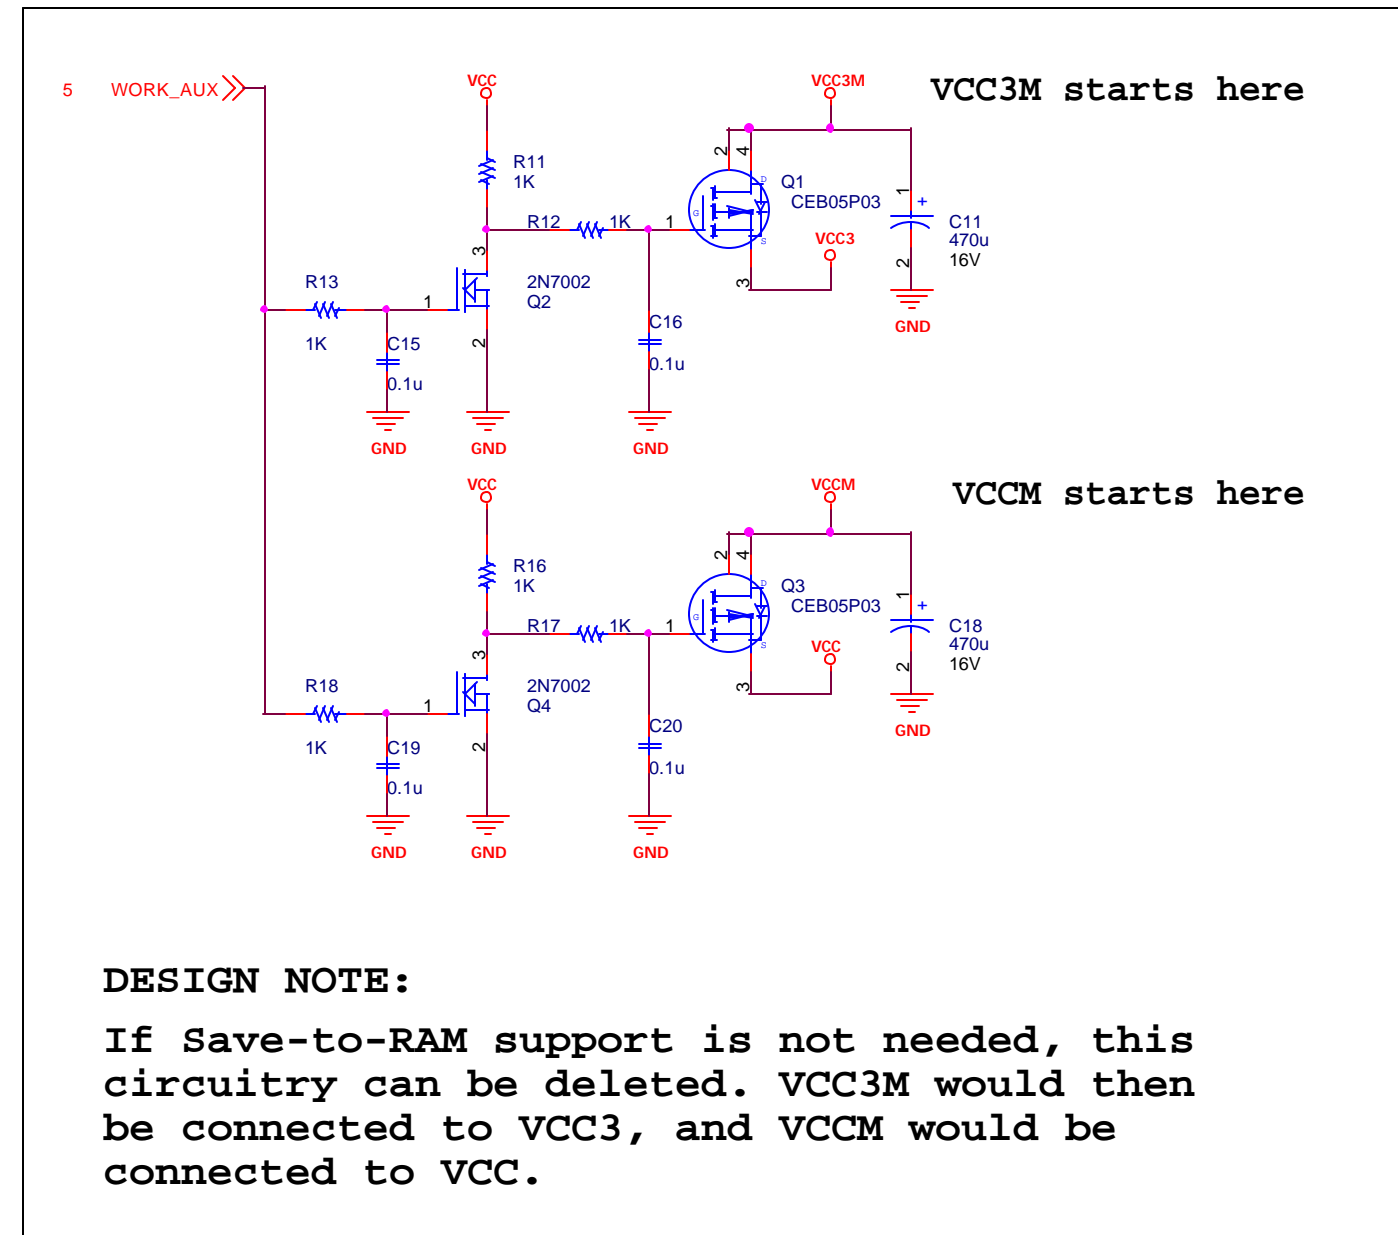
5 WORK_AUX

VCC

VCC3M

VCC3M starts here

R11
1K

2 4

Q1
CEB05P03

1
+
C11
470u
16V

R12 1K 1

VCC3

3

3

2

R13

1

2N7002
Q2

GND

1K

C15
0.1u

2

C16
0.1u

GND GND GND

VCC

VCCM

VCCM starts here

R16
1K

2 4

Q3
CEB05P03

1
+
C18
470u
16V

R17 1K 1

VCC

3

3

2

R18

1

2N7002
Q4

GND

1K

C19
0.1u

2

C20
0.1u

GND GND GND

DESIGN NOTE:

If Save-to-RAM support is not needed, this circuitry can be deleted. VCC3M would then be connected to VCC3, and VCCM would be connected to VCC.